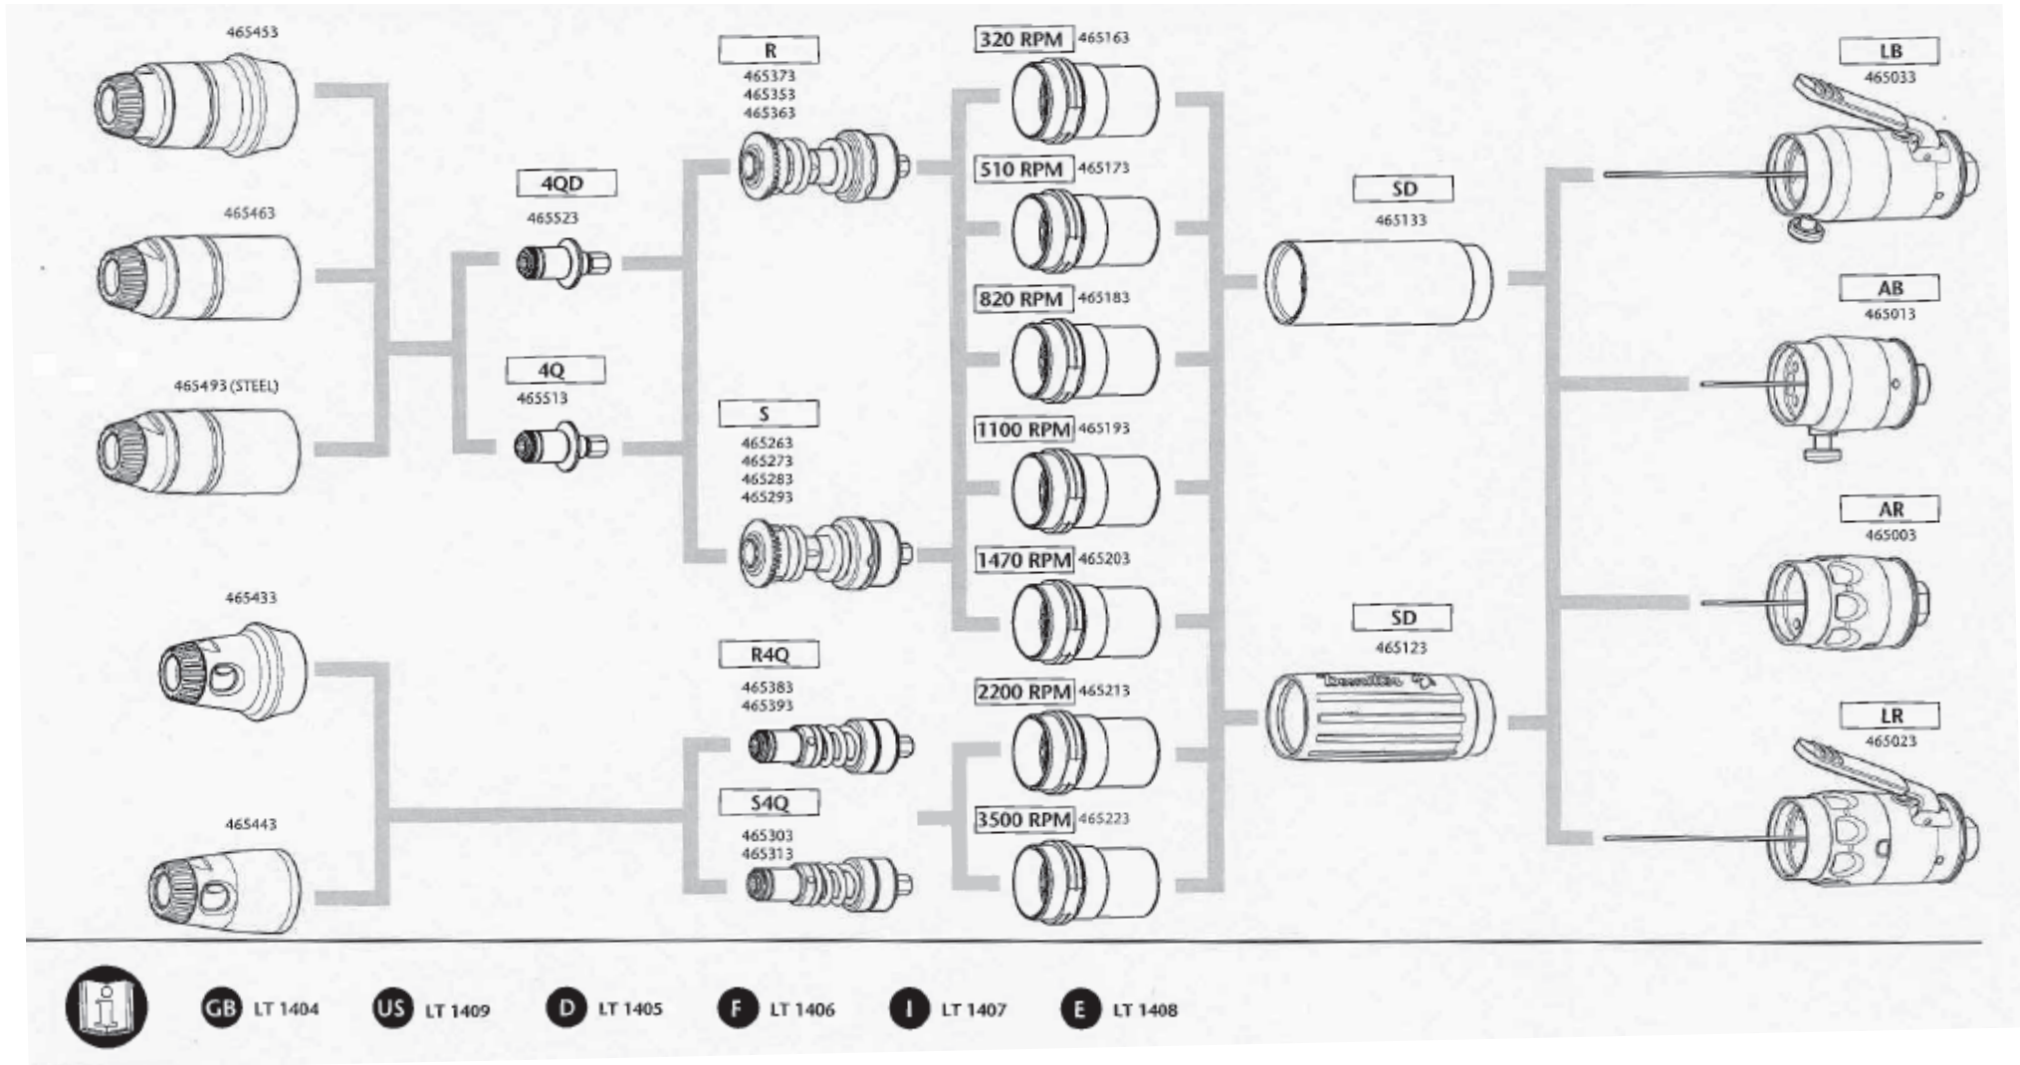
465453

465463

465493 (STEEL)

465433

465443

4QD
465523

4Q
465513

R
465373
465353
465363

S
465263
465273
465283
465293

R4Q
465383
465393

S4Q
465303
465313

320 RPM 465163

510 RPM 465173

820 RPM 465183

1100 RPM 465193

1470 RPM 465203

2200 RPM 465213

3500 RPM 465223

SD
465133

SD
465123

LB
465033

AB
465013

AR
465003

LR
465023

GB LT 1404 US LT 1409 D LT 1405 F LT 1406 I LT 1407 E LT 1408